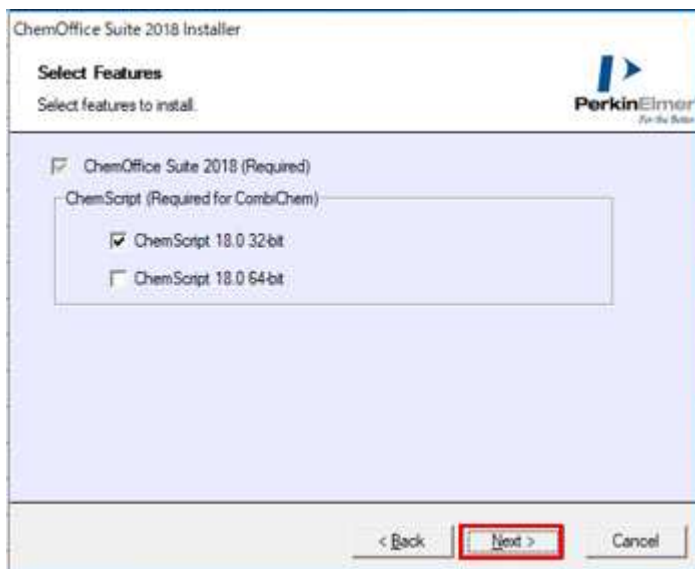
ChemOffice Suite 2018 Installer

Select Features

Select features to install.

PerkinElmer

For the Better

ChemOffice Suite 2018 (Required)

ChemScript (Required for CombiChem)

ChemScript 18.0 32-bit

ChemScript 18.0 64-bit

< Back

Next >

Cancel